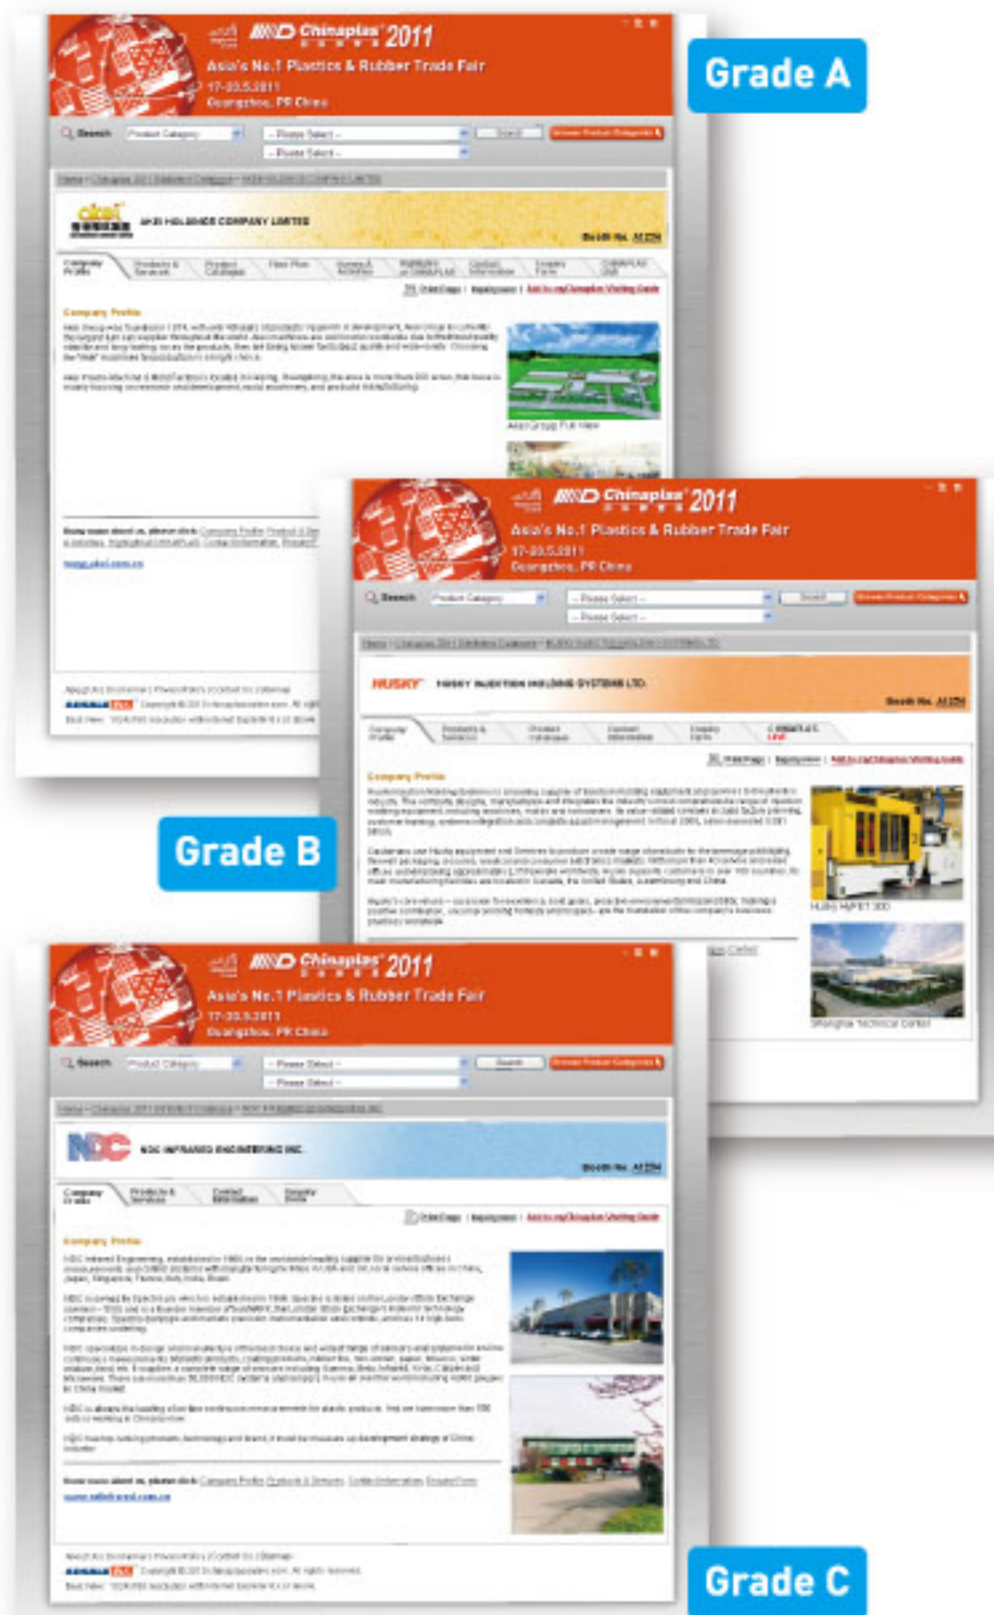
Chinaplas 2011
Asia's No.1 Plastics & Rubber Trade Fair
17-20.5.2011
Guangzhou, PR China

Grade A

Search

AKEI HOLDINGS COMPANY LIMITED

Booth No. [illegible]

Company Profile

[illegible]

Grade B

Chinaplas 2011
Asia's No.1 Plastics & Rubber Trade Fair
17-20.5.2011
Guangzhou, PR China

Search

HUSKY

HUSKY INJECTION MOLDING SYSTEMS LTD.

Booth No. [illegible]

Company Profile

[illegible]

Husky HyPET 300

Shanghai Technical Center

Chinaplas 2011
Asia's No.1 Plastics & Rubber Trade Fair
17-20.5.2011
Guangzhou, PR China

Search

NDC

NDC INFRARED ENGINEERING INC.

Booth No. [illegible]

Company Profile

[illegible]

Grade C